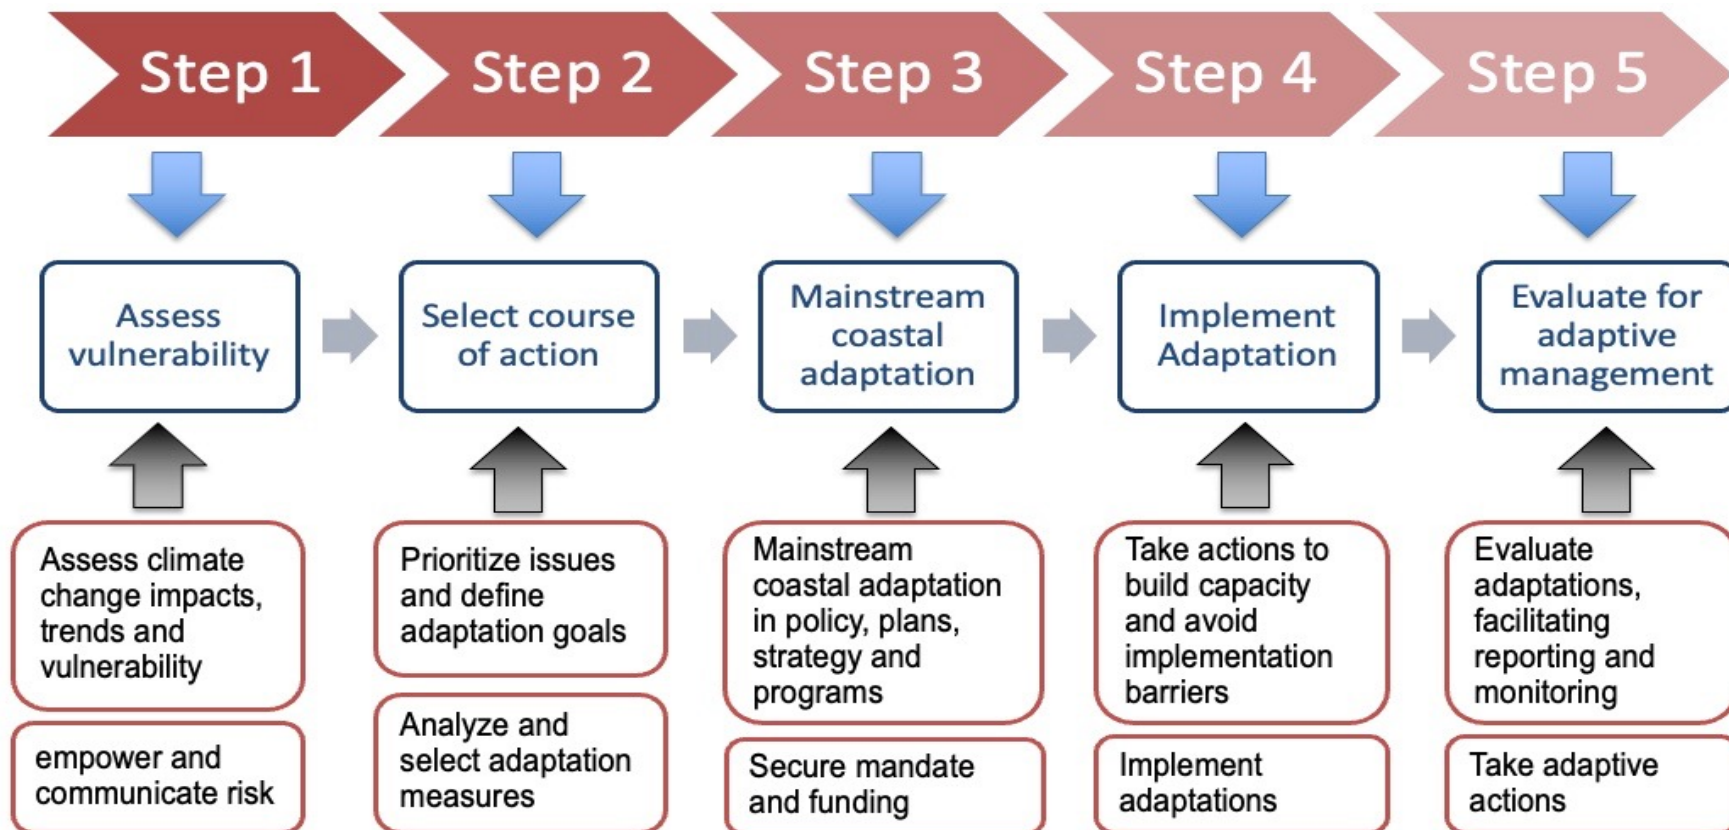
Step 1

Assess vulnerability

Assess climate change impacts, trends and vulnerability

empower and communicate risk

Step 2

Select course of action

Prioritize issues and define adaptation goals

Analyze and select adaptation measures

Step 3

Mainstream coastal adaptation

Mainstream coastal adaptation in policy, plans, strategy and programs

Secure mandate and funding

Step 4

Implement Adaptation

Take actions to build capacity and avoid implementation barriers

Implement adaptations

Step 5

Evaluate for adaptive management

Evaluate adaptations, facilitating reporting and monitoring

Take adaptive actions